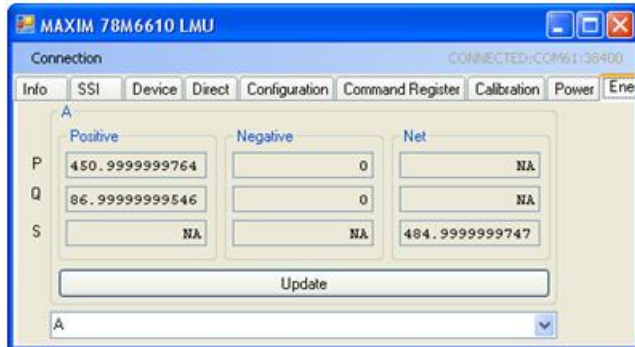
MAXIM 78M6610 LMU

Connection CONNECTED:COM61:38400

Info SSI Device Direct Configuration Command Register Calibration Power Ene

A

Positive Negative Net

P 450.9999999764 0 NA

Q 86.99999999546 0 NA

S NA NA 484.9999999747

Update

A